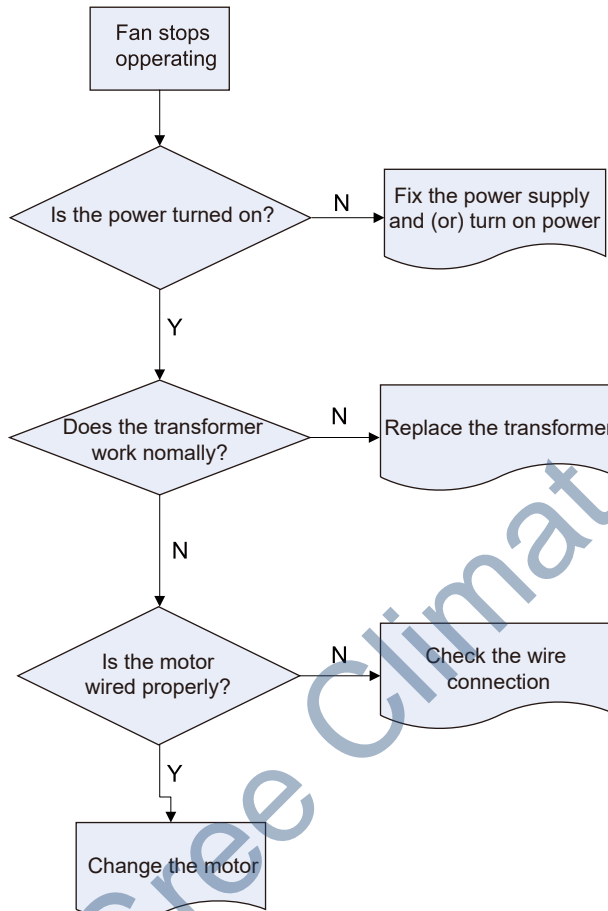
Fan stops opperating

Is the power turned on?

N

Fix the power supply and (or) turn on power

Y

Does the transformer work nomally?

N

Replace the transformer

N

Is the motor wired properly?

N

Check the wire connection

Y

Change the motor

Gree Climat